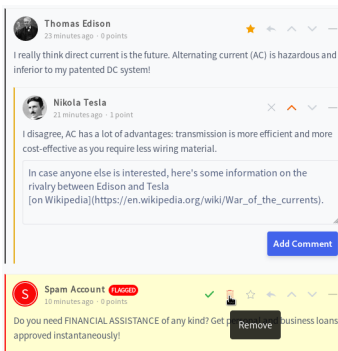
Thomas Edison
23 minutes ago · 0 points

I really think direct current is the future. Alternating current (AC) is hazardous and inferior to my patented DC system!

Nikola Tesla
21 minutes ago · 1 point

I disagree, AC has a lot of advantages: transmission is more efficient and more cost-effective as you require less wiring material.

In case anyone else is interested, here's some information on the rivalry between Edison and Tesla [on Wikipedia](https://en.wikipedia.org/wiki/War_of_the_currents).

Add Comment

S Spam Account FLAGGED
10 minutes ago · 0 points

Do you need FINANCIAL ASSISTANCE of any kind? Get p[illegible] business loans approved instantaneously!

Remove